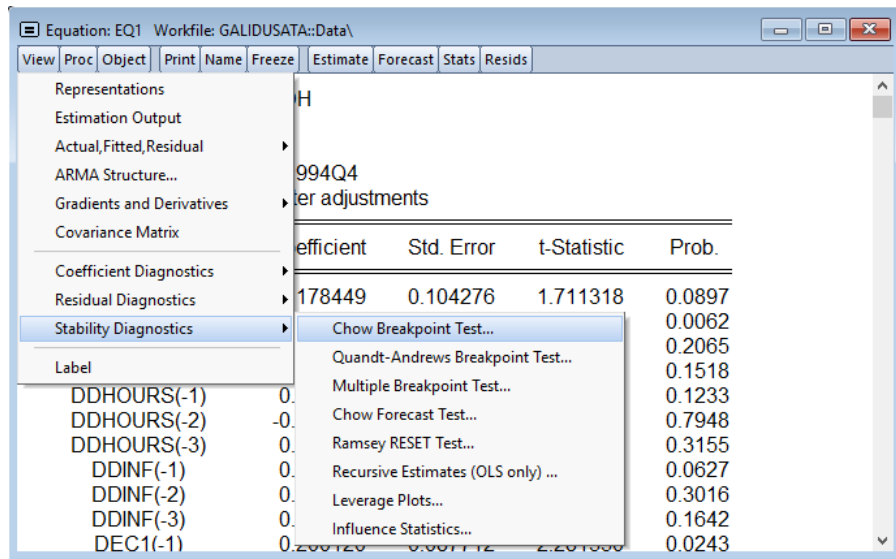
Equation: EQ1 Workfile: GALIDUSATA::Data\

View | Proc | Object | Print | Name | Freeze | Estimate | Forecast | Stats | Resids

Representations
Estimation Output
Actual,Fitted,Residual
ARMA Structure...
Gradients and Derivatives
Covariance Matrix
Coefficient Diagnostics
Residual Diagnostics
Stability Diagnostics
Label

Chow Breakpoint Test...
Quandt-Andrews Breakpoint Test...
Multiple Breakpoint Test...
Chow Forecast Test...
Ramsey RESET Test...
Recursive Estimates (OLS only) ...
Leverage Plots...
Influence Statistics...

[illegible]H

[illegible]994Q4
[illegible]ter adjustments

| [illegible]efficient | Std. Error | t-Statistic | Prob. |
|---|---|---|---|
| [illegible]178449 | 0.104276 | 1.711318 | 0.0897 |
| | | | 0.0062 |
| | | | 0.2065 |
| | | | 0.1518 |

| | | |
|---|---|---|
| DDHOURS(-1) | 0.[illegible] | 0.1233 |
| DDHOURS(-2) | -0.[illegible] | 0.7948 |
| DDHOURS(-3) | 0.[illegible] | 0.3155 |
| DDINF(-1) | 0.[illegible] | 0.0627 |
| DDINF(-2) | 0.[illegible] | 0.3016 |
| DDINF(-3) | 0.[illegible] | 0.1642 |
| DEC1(-1) | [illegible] | 0.0243 |